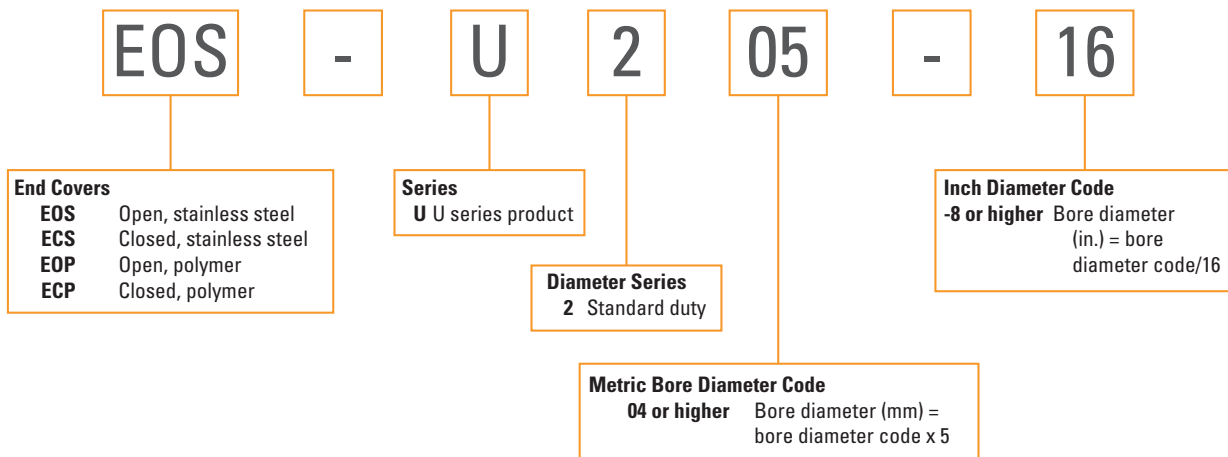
EOS - U 2 05 - 16

End Covers
EOS Open, stainless steel
ECS Closed, stainless steel
EOP Open, polymer
ECP Closed, polymer

Series
U U series product

Diameter Series
2 Standard duty

Metric Bore Diameter Code
04 or higher Bore diameter (mm) = bore diameter code x 5

Inch Diameter Code
-8 or higher Bore diameter (in.) = bore diameter code/16